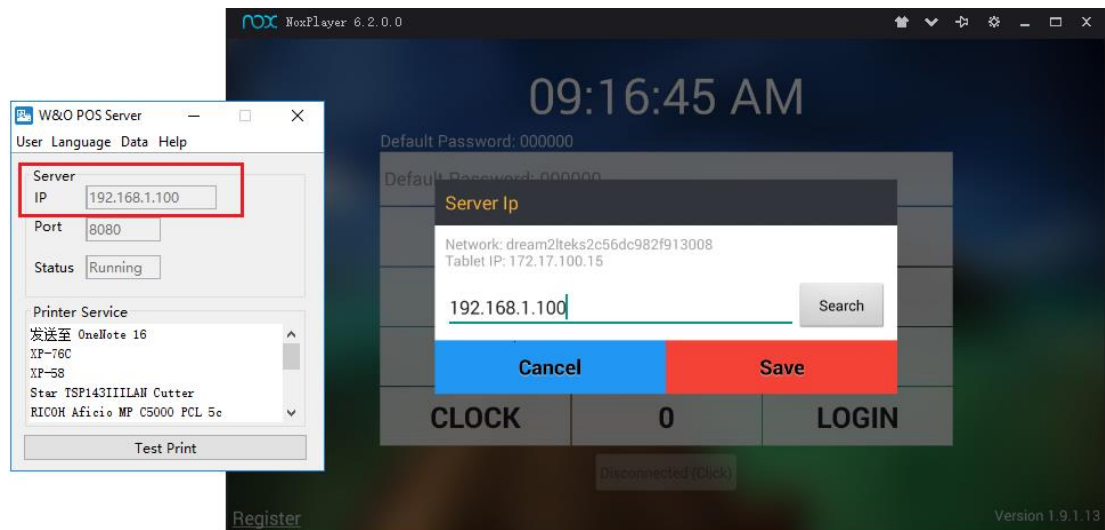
NoxPlayer 6.2.0.0

W&O POS Server

User Language Data Help

Server

IP 192.168.1.100

Port 8080

Status Running

Printer Service

发送至 OneNote 16
XP-76C
XP-58
Star TSP143IIILAN Cutter
RICOH Aficio MP C5000 PCL 5c

Test Print

09:16:45 AM

Default Password: 000000

Default Password: 000000

Server Ip

Network: dream2lteks2c56dc982f913008
Tablet IP: 172.17.100.15

192.168.1.100

Search

Cancel

Save

CLOCK

0

LOGIN

Disconnected (Click)

Register

Version 1.9.1.13